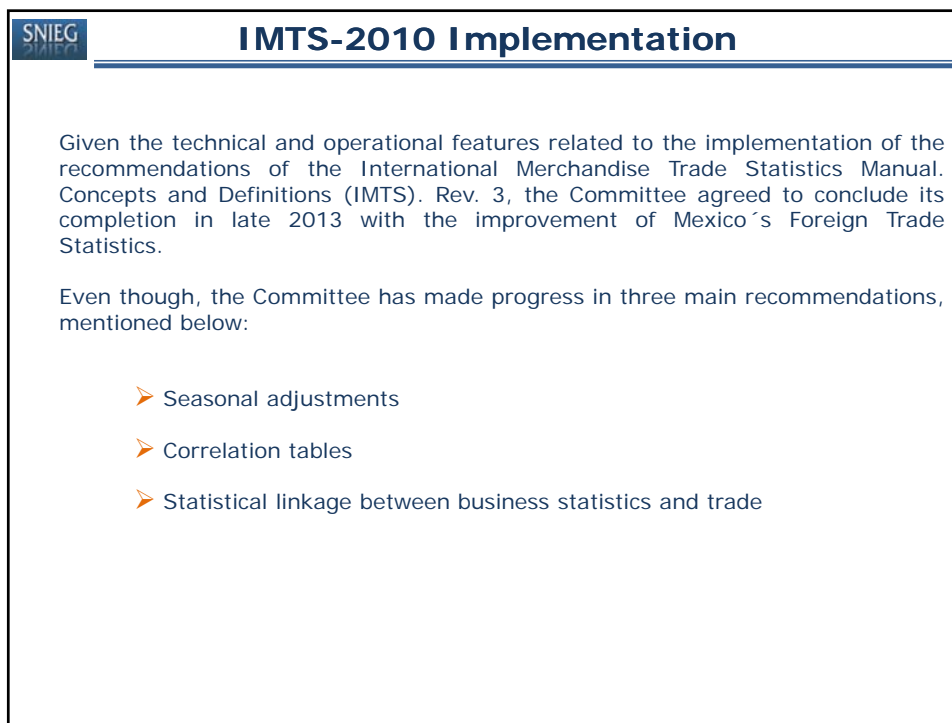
SNIEG

IMTS-2010 Implementation

Given the technical and operational features related to the implementation of the recommendations of the International Merchandise Trade Statistics Manual. Concepts and Definitions (IMTS). Rev. 3, the Committee agreed to conclude its completion in late 2013 with the improvement of Mexico´s Foreign Trade Statistics.

Even though, the Committee has made progress in three main recommendations, mentioned below:

Seasonal adjustments

Correlation tables

Statistical linkage between business statistics and trade